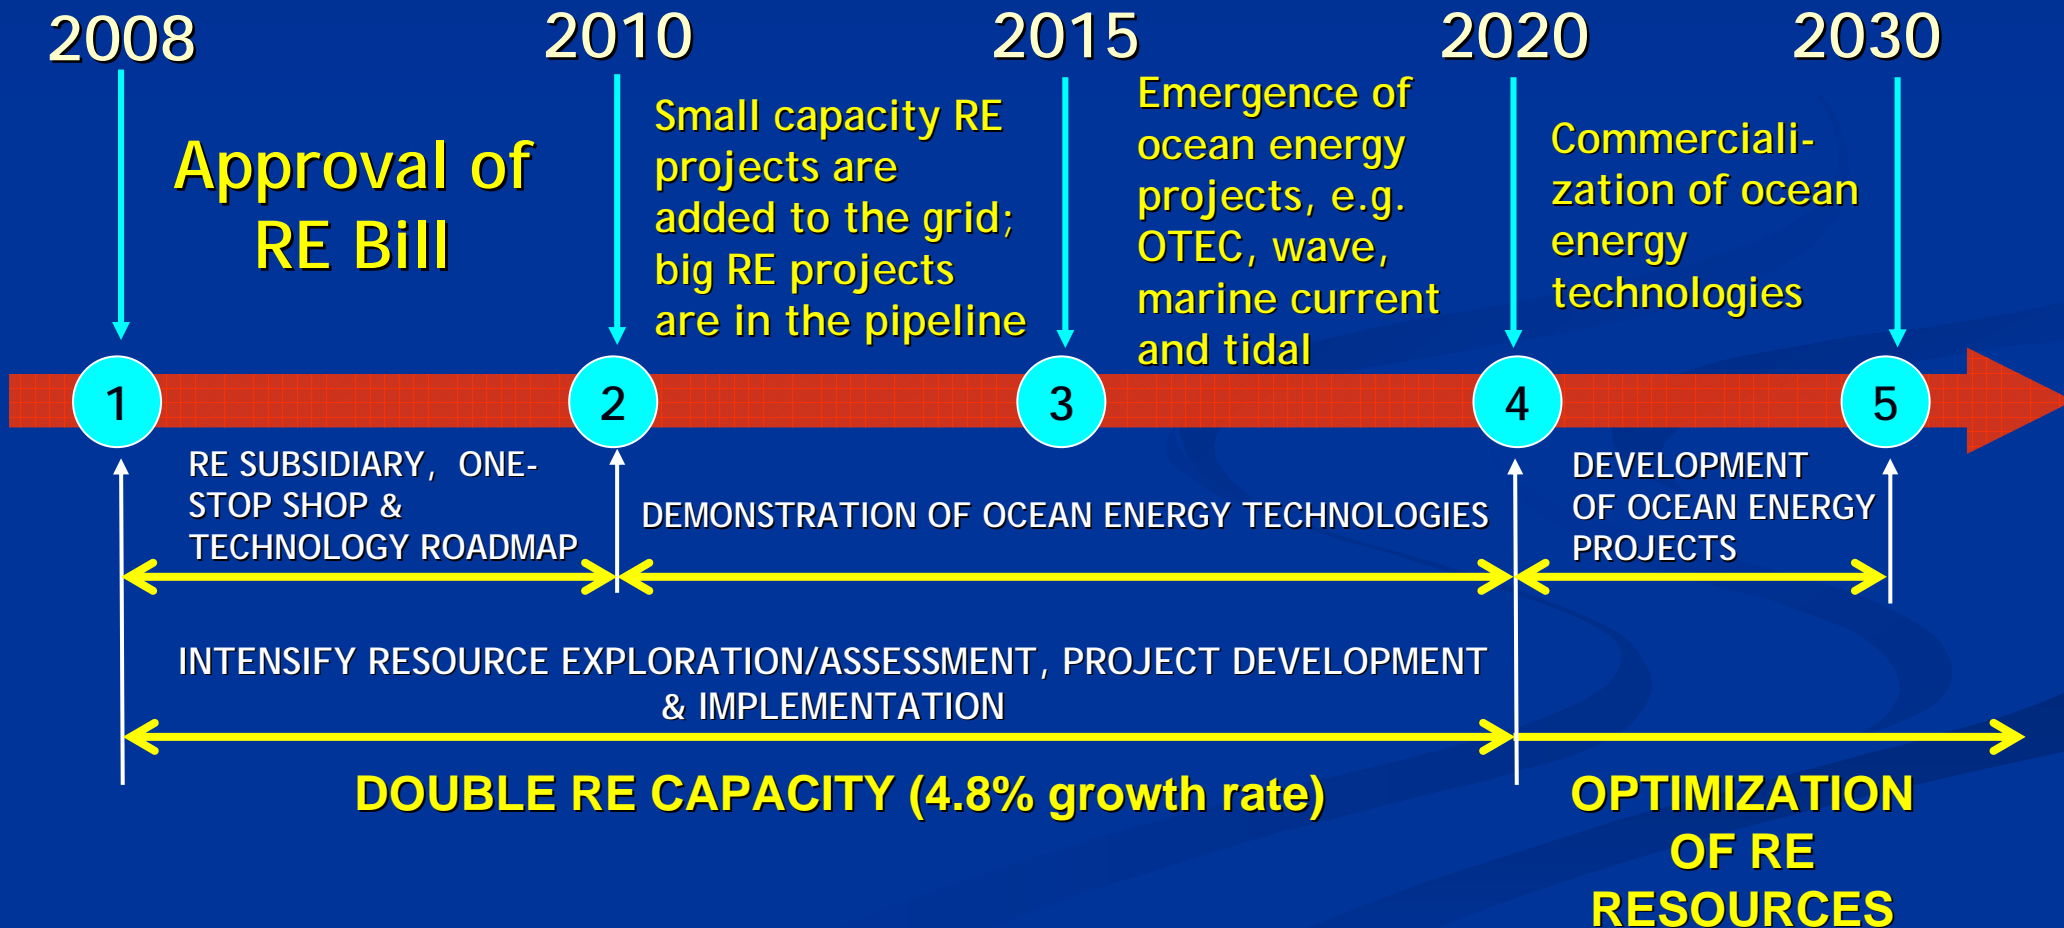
2008

2010

2015

2020

2030

Approval of RE Bill

Small capacity RE projects are added to the grid; big RE projects are in the pipeline

Emergence of ocean energy projects, e.g. OTEC, wave, marine current and tidal

Commerciali-zation of ocean energy technologies

1

2

3

4

5

RE SUBSIDIARY, ONE-STOP SHOP & TECHNOLOGY ROADMAP

DEMONSTRATION OF OCEAN ENERGY TECHNOLOGIES

DEVELOPMENT OF OCEAN ENERGY PROJECTS

INTENSIFY RESOURCE EXPLORATION/ASSESSMENT, PROJECT DEVELOPMENT & IMPLEMENTATION

DOUBLE RE CAPACITY (4.8% growth rate)

OPTIMIZATION OF RE RESOURCES